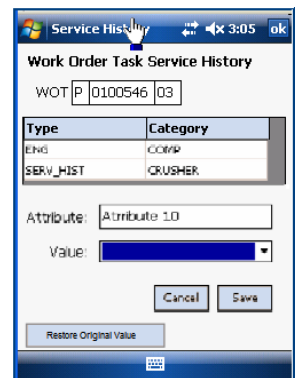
Service History 3:05 ok

Work Order Task Service History

WOT P 0100546 03

| Type | Category |
|---|---|
| ENG | COMP |
| SERV_HIST | CRUSHER |

Attribute: Attribute 10

Value:

Cancel Save

Restore Original Value